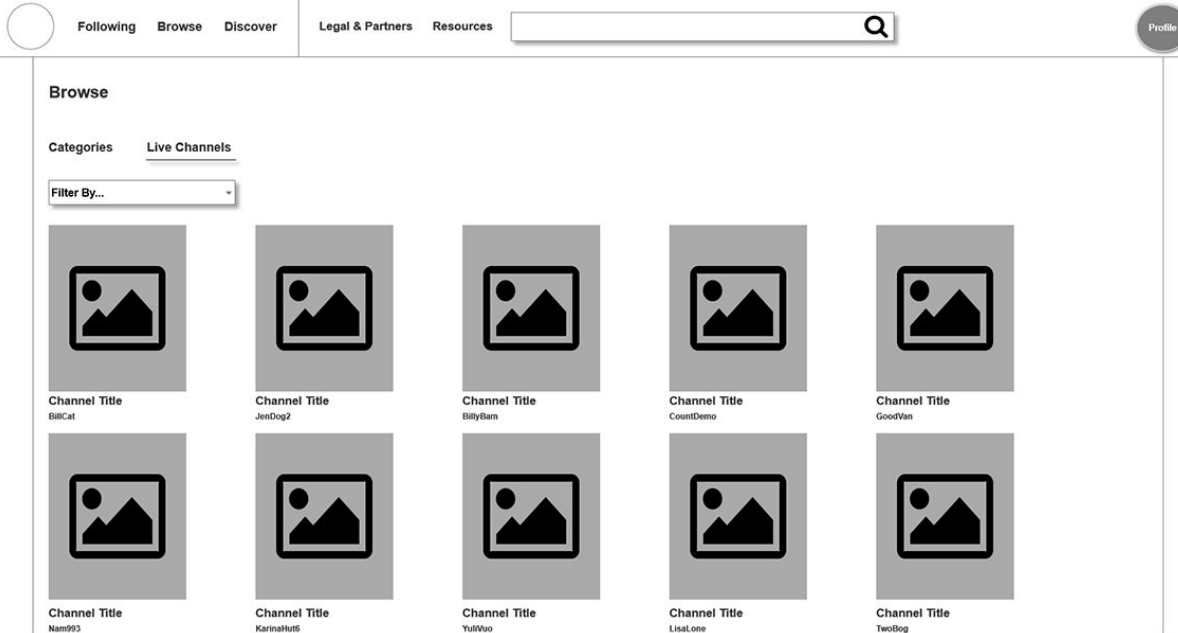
Following Browse Discover Legal & Partners Resources Profile

Browse

Categories Live Channels

Filter By...

Channel Title
BillCat

Channel Title
JenDog2

Channel Title
BillyBam

Channel Title
CountDemo

Channel Title
GoodVan

Channel Title
Nam993

Channel Title
KarinaHut6

Channel Title
YuliVuo

Channel Title
LisaLone

Channel Title
TwoBog